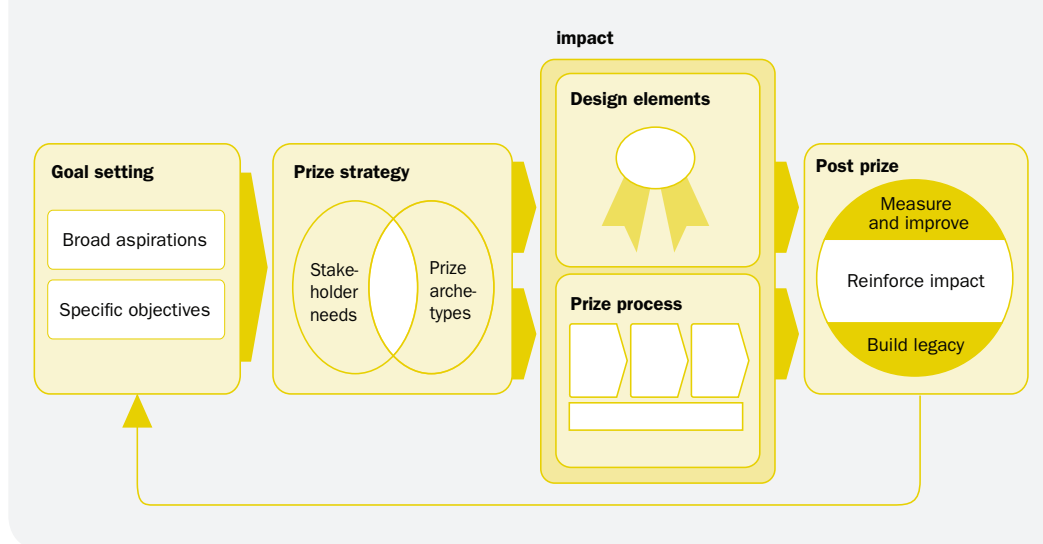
impact

Goal setting

Broad aspirations

Specific objectives

Prize strategy

Stakeholder needs

Prize archetypes

Design elements

Prize process

Post prize

Measure and improve

Reinforce impact

Build legacy